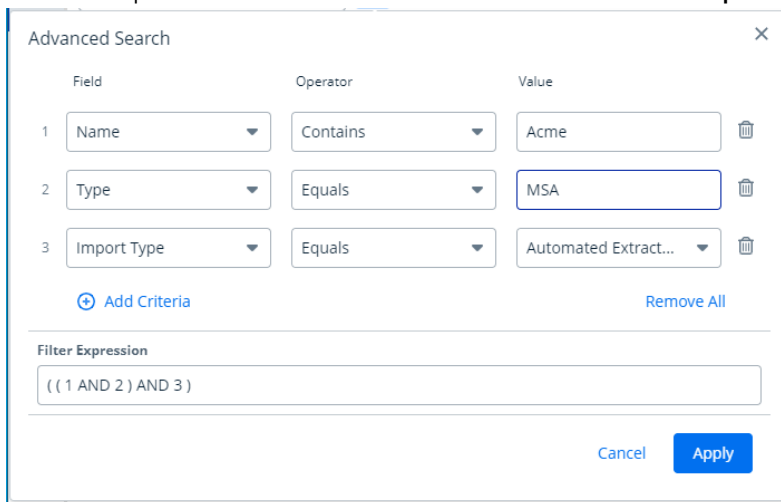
Advanced Search

×

| | Field | Operator | Value |
|---|---|---|---|
| 1 | Name | Contains | Acme |
| 2 | Type | Equals | MSA |
| 3 | Import Type | Equals | Automated Extract... |

Add Criteria

Remove All

Filter Expression

( ( 1 AND 2 ) AND 3 )

Cancel

Apply